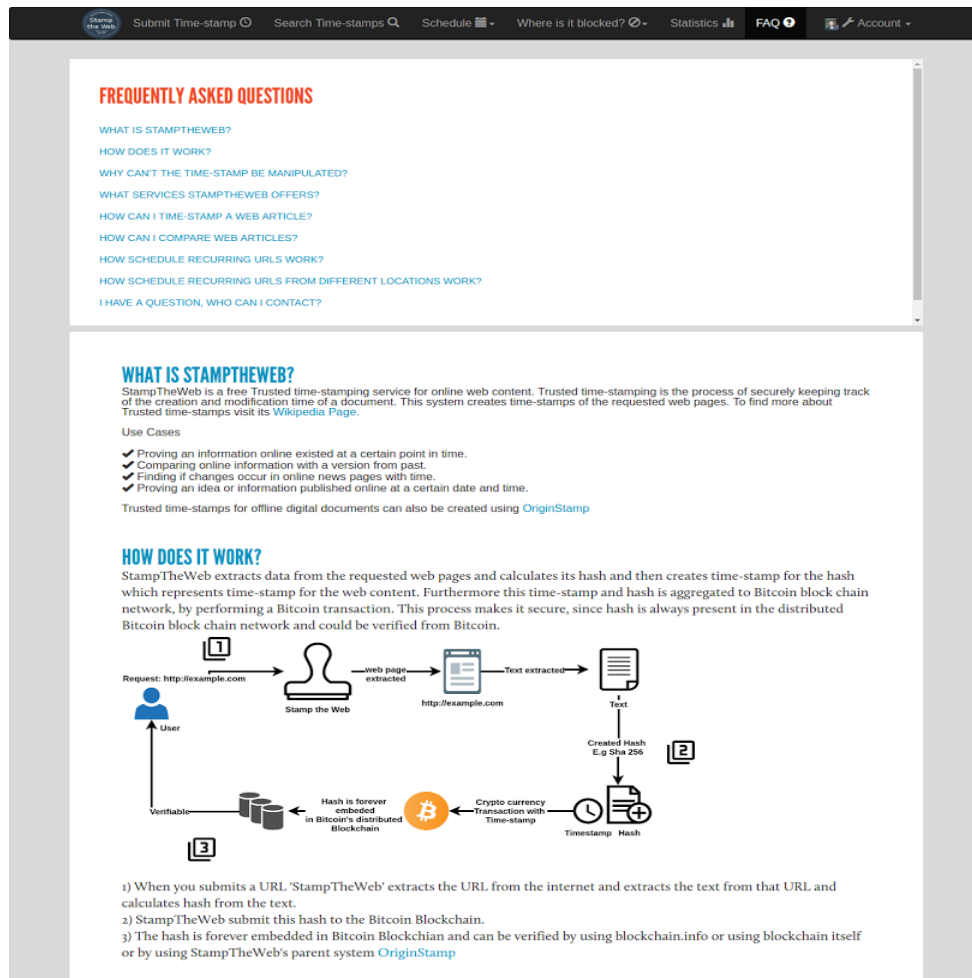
Stamp the Web Submit Time-stamp Search Time-stamps Schedule Where is it blocked? Statistics FAQ Account

FREQUENTLY ASKED QUESTIONS

WHAT IS STAMPTHEWEB?
HOW DOES IT WORK?
WHY CAN'T THE TIME-STAMP BE MANIPULATED?
WHAT SERVICES STAMPTHEWEB OFFERS?
HOW CAN I TIME-STAMP A WEB ARTICLE?
HOW CAN I COMPARE WEB ARTICLES?
HOW SCHEDULE RECURRING URLS WORK?
HOW SCHEDULE RECURRING URLS FROM DIFFERENT LOCATIONS WORK?
I HAVE A QUESTION, WHO CAN I CONTACT?

WHAT IS STAMPTHEWEB?

StampTheWeb is a free Trusted time-stamping service for online web content. Trusted time-stamping is the process of securely keeping track of the creation and modification time of a document. This system creates time-stamps of the requested web pages. To find more about Trusted time-stamps visit its Wikipedia Page.

Use Cases

✔ Proving an information online existed at a certain point in time.
✔ Comparing online information with a version from past.
✔ Finding if changes occur in online news pages with time.
✔ Proving an idea or information published online at a certain date and time.

Trusted time-stamps for offline digital documents can also be created using OriginStamp

HOW DOES IT WORK?

StampTheWeb extracts data from the requested web pages and calculates its hash and then creates time-stamp for the hash which represents time-stamp for the web content. Furthermore this time-stamp and hash is aggregated to Bitcoin block chain network, by performing a Bitcoin transaction. This process makes it secure, since hash is always present in the distributed Bitcoin block chain network and could be verified from Bitcoin.

1
Request: http://example.com
web page extracted
Text extracted
Stamp the Web
http://example.com
Text
User
Created Hash E.g Sha 256
2
Verifiable
Hash is forever embeded in Bitcoin's distributed Blockchain
Crypto currency Transaction with Time-stamp
Timestamp Hash
3

1) When you submits a URL 'StampTheWeb' extracts the URL from the internet and extracts the text from that URL and calculates hash from the text.
2) StampTheWeb submit this hash to the Bitcoin Blockchain.
3) The hash is forever embedded in Bitcoin Blockchian and can be verified by using blockchain.info or using blockchain itself or by using StampTheWeb's parent system OriginStamp